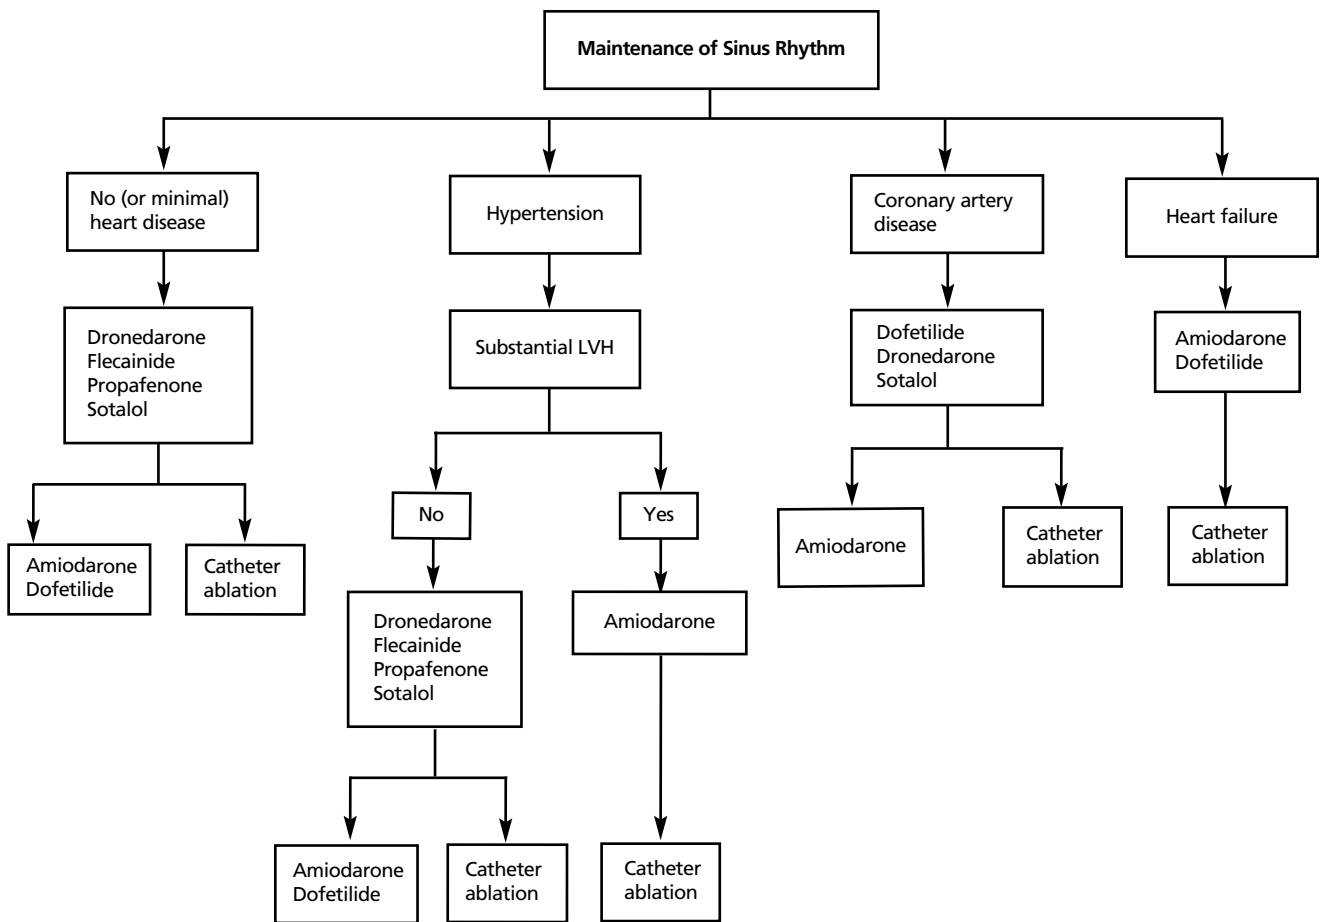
Maintenance of Sinus Rhythm

No (or minimal) heart disease

Dronedarone
Flecainide
Propafenone
Sotalol

Amiodarone
Dofetilide

Catheter ablation

Hypertension

Substantial LVH

No

Dronedarone
Flecainide
Propafenone
Sotalol

Amiodarone
Dofetilide

Catheter ablation

Yes

Amiodarone

Catheter ablation

Coronary artery disease

Dofetilide
Dronedarone
Sotalol

Amiodarone

Catheter ablation

Heart failure

Amiodarone
Dofetilide

Catheter ablation